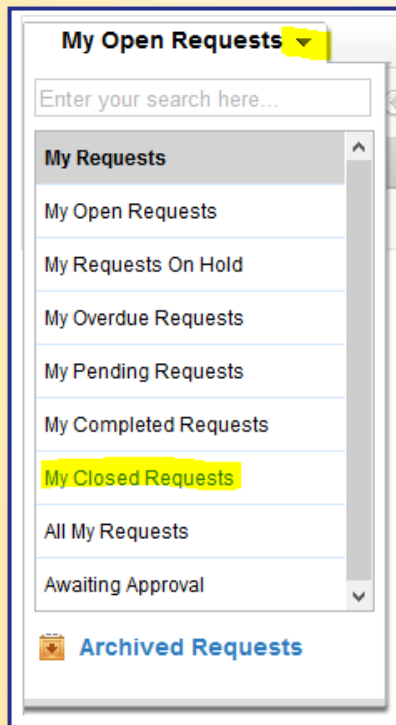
My Open Requests

Enter your search here...

My Requests

My Open Requests

My Requests On Hold

My Overdue Requests

My Pending Requests

My Completed Requests

My Closed Requests

All My Requests

Awaiting Approval

Archived Requests